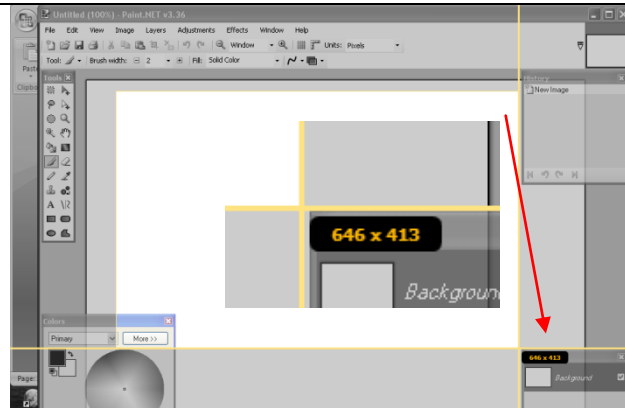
Untitled (100%) - Paint.NET v3.36

File Edit View Image Layers Adjustments Effects Window Help

Window Units: Pixels

Tool: Brush width: 2 Fill: Solid Color

Paste

Clipbo

Tools

History

New Image

646 x 413

Background

Colors

Primary

More >>

646 x 413

Background

Page